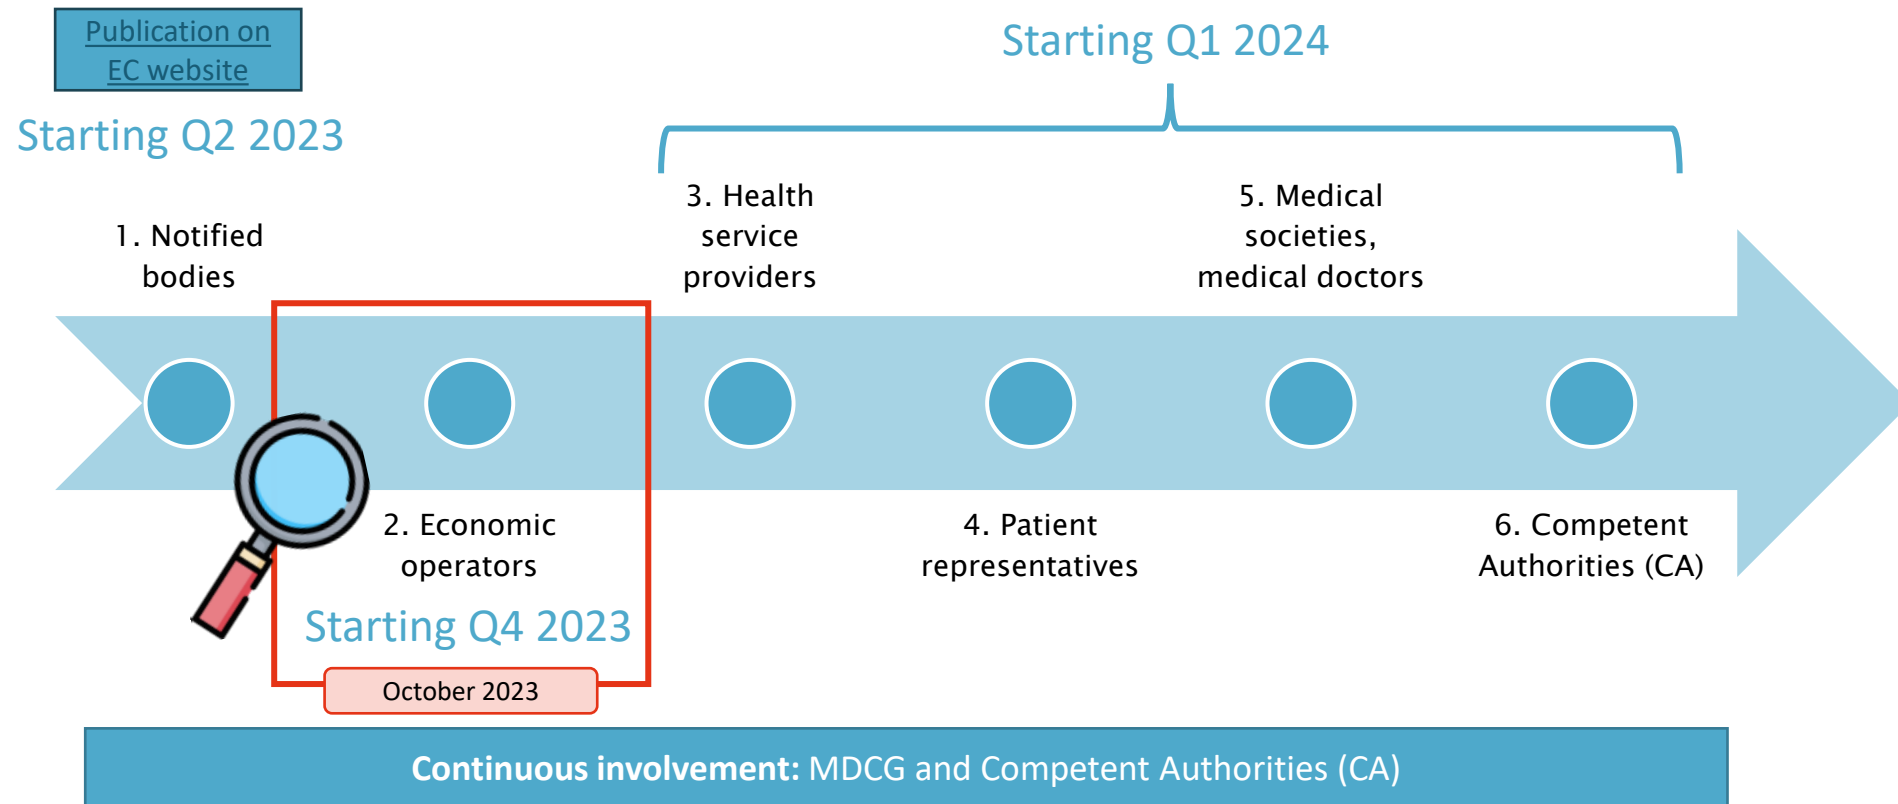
Publication on EC website

Starting Q2 2023

Starting Q1 2024

1. Notified bodies

3. Health service providers

5. Medical societies, medical doctors

2. Economic operators

Starting Q4 2023

October 2023

4. Patient representatives

6. Competent Authorities (CA)

**Continuous involvement:** MDCG and Competent Authorities (CA)